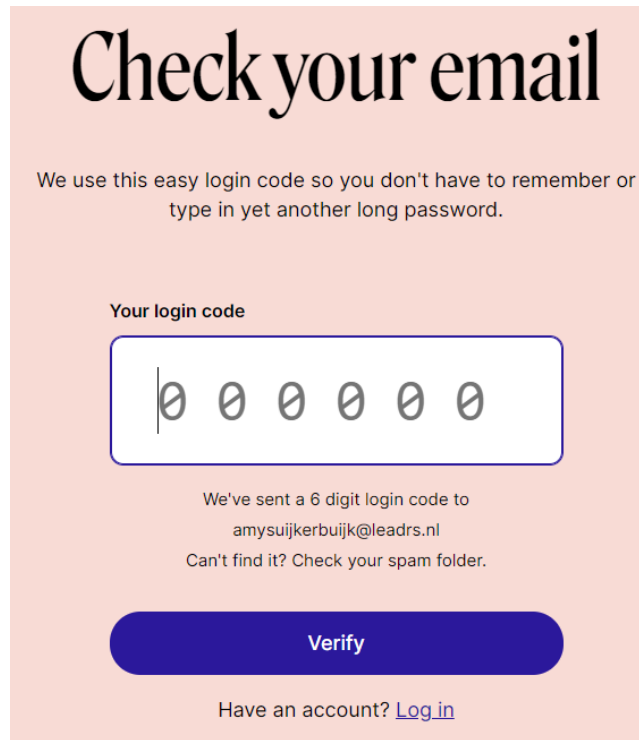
Check your email

We use this easy login code so you don't have to remember or type in yet another long password.

Your login code

000000

We've sent a 6 digit login code to
amysuijkerbuijk@leadrs.nl
Can't find it? Check your spam folder.

Verify

Have an account? Log in